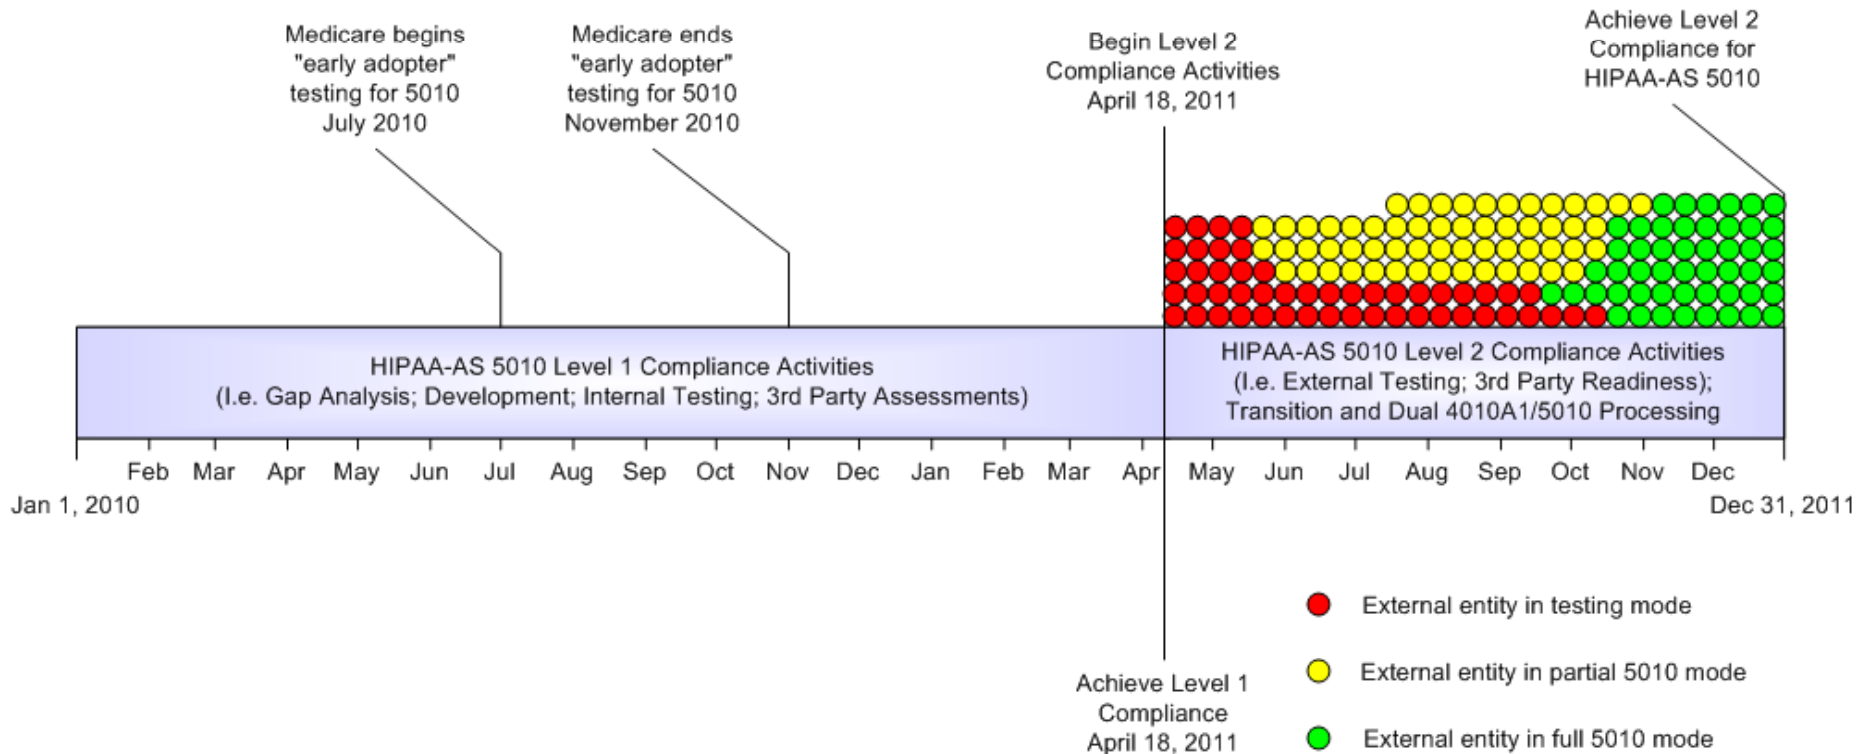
Medicare begins "early adopter" testing for 5010 July 2010

Medicare ends "early adopter" testing for 5010 November 2010

Begin Level 2 Compliance Activities April 18, 2011

Achieve Level 2 Compliance for HIPAA-AS 5010

HIPAA-AS 5010 Level 1 Compliance Activities (I.e. Gap Analysis; Development; Internal Testing; 3rd Party Assessments)

HIPAA-AS 5010 Level 2 Compliance Activities (I.e. External Testing; 3rd Party Readiness); Transition and Dual 4010A1/5010 Processing

Feb Mar Apr May Jun Jul Aug Sep Oct Nov Dec Jan Feb Mar Apr May Jun Jul Aug Sep Oct Nov Dec

Jan 1, 2010

Dec 31, 2011

External entity in testing mode

External entity in partial 5010 mode

External entity in full 5010 mode

Achieve Level 1 Compliance April 18, 2011